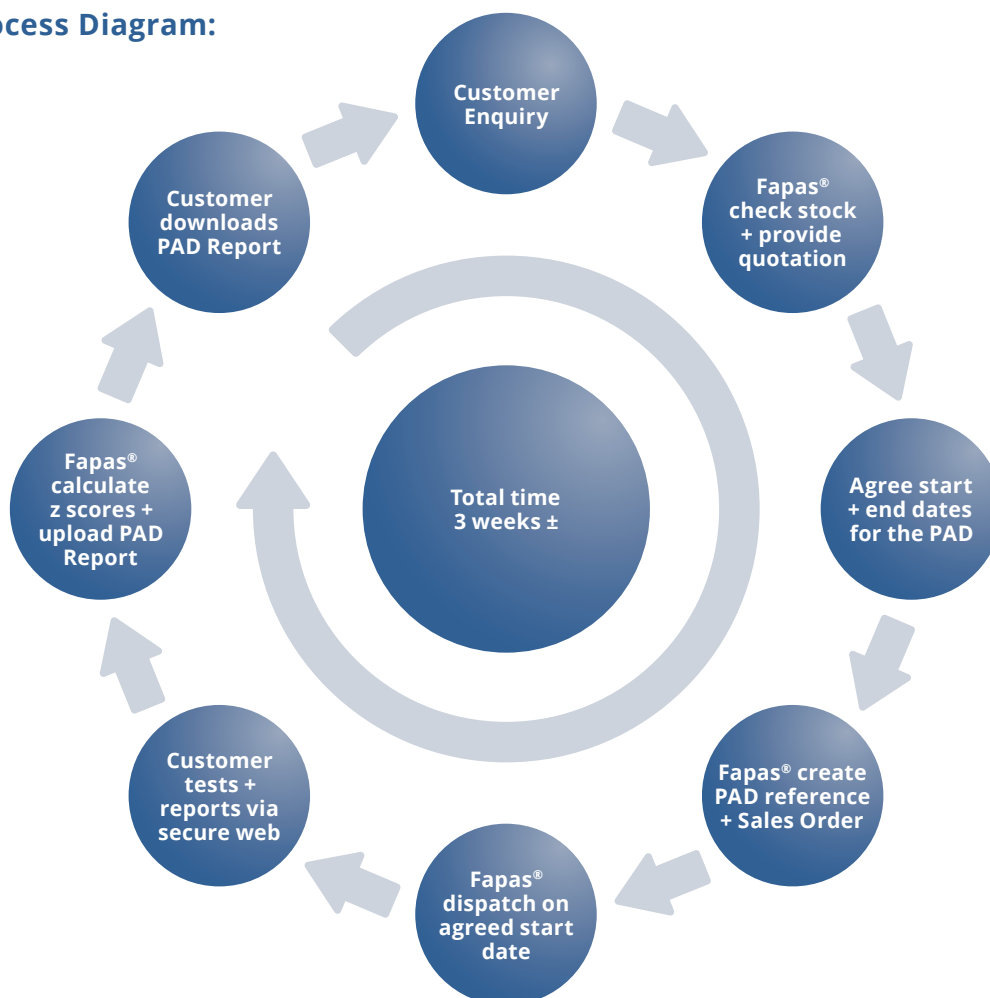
ocess Diagram:

Customer Enquiry

Fapas® check stock + provide quotation

Agree start + end dates for the PAD

Fapas® create PAD reference + Sales Order

Fapas® dispatch on agreed start date

Customer tests + reports via secure web

Fapas® calculate z scores + upload PAD Report

Customer downloads PAD Report

Total time 3 weeks ±